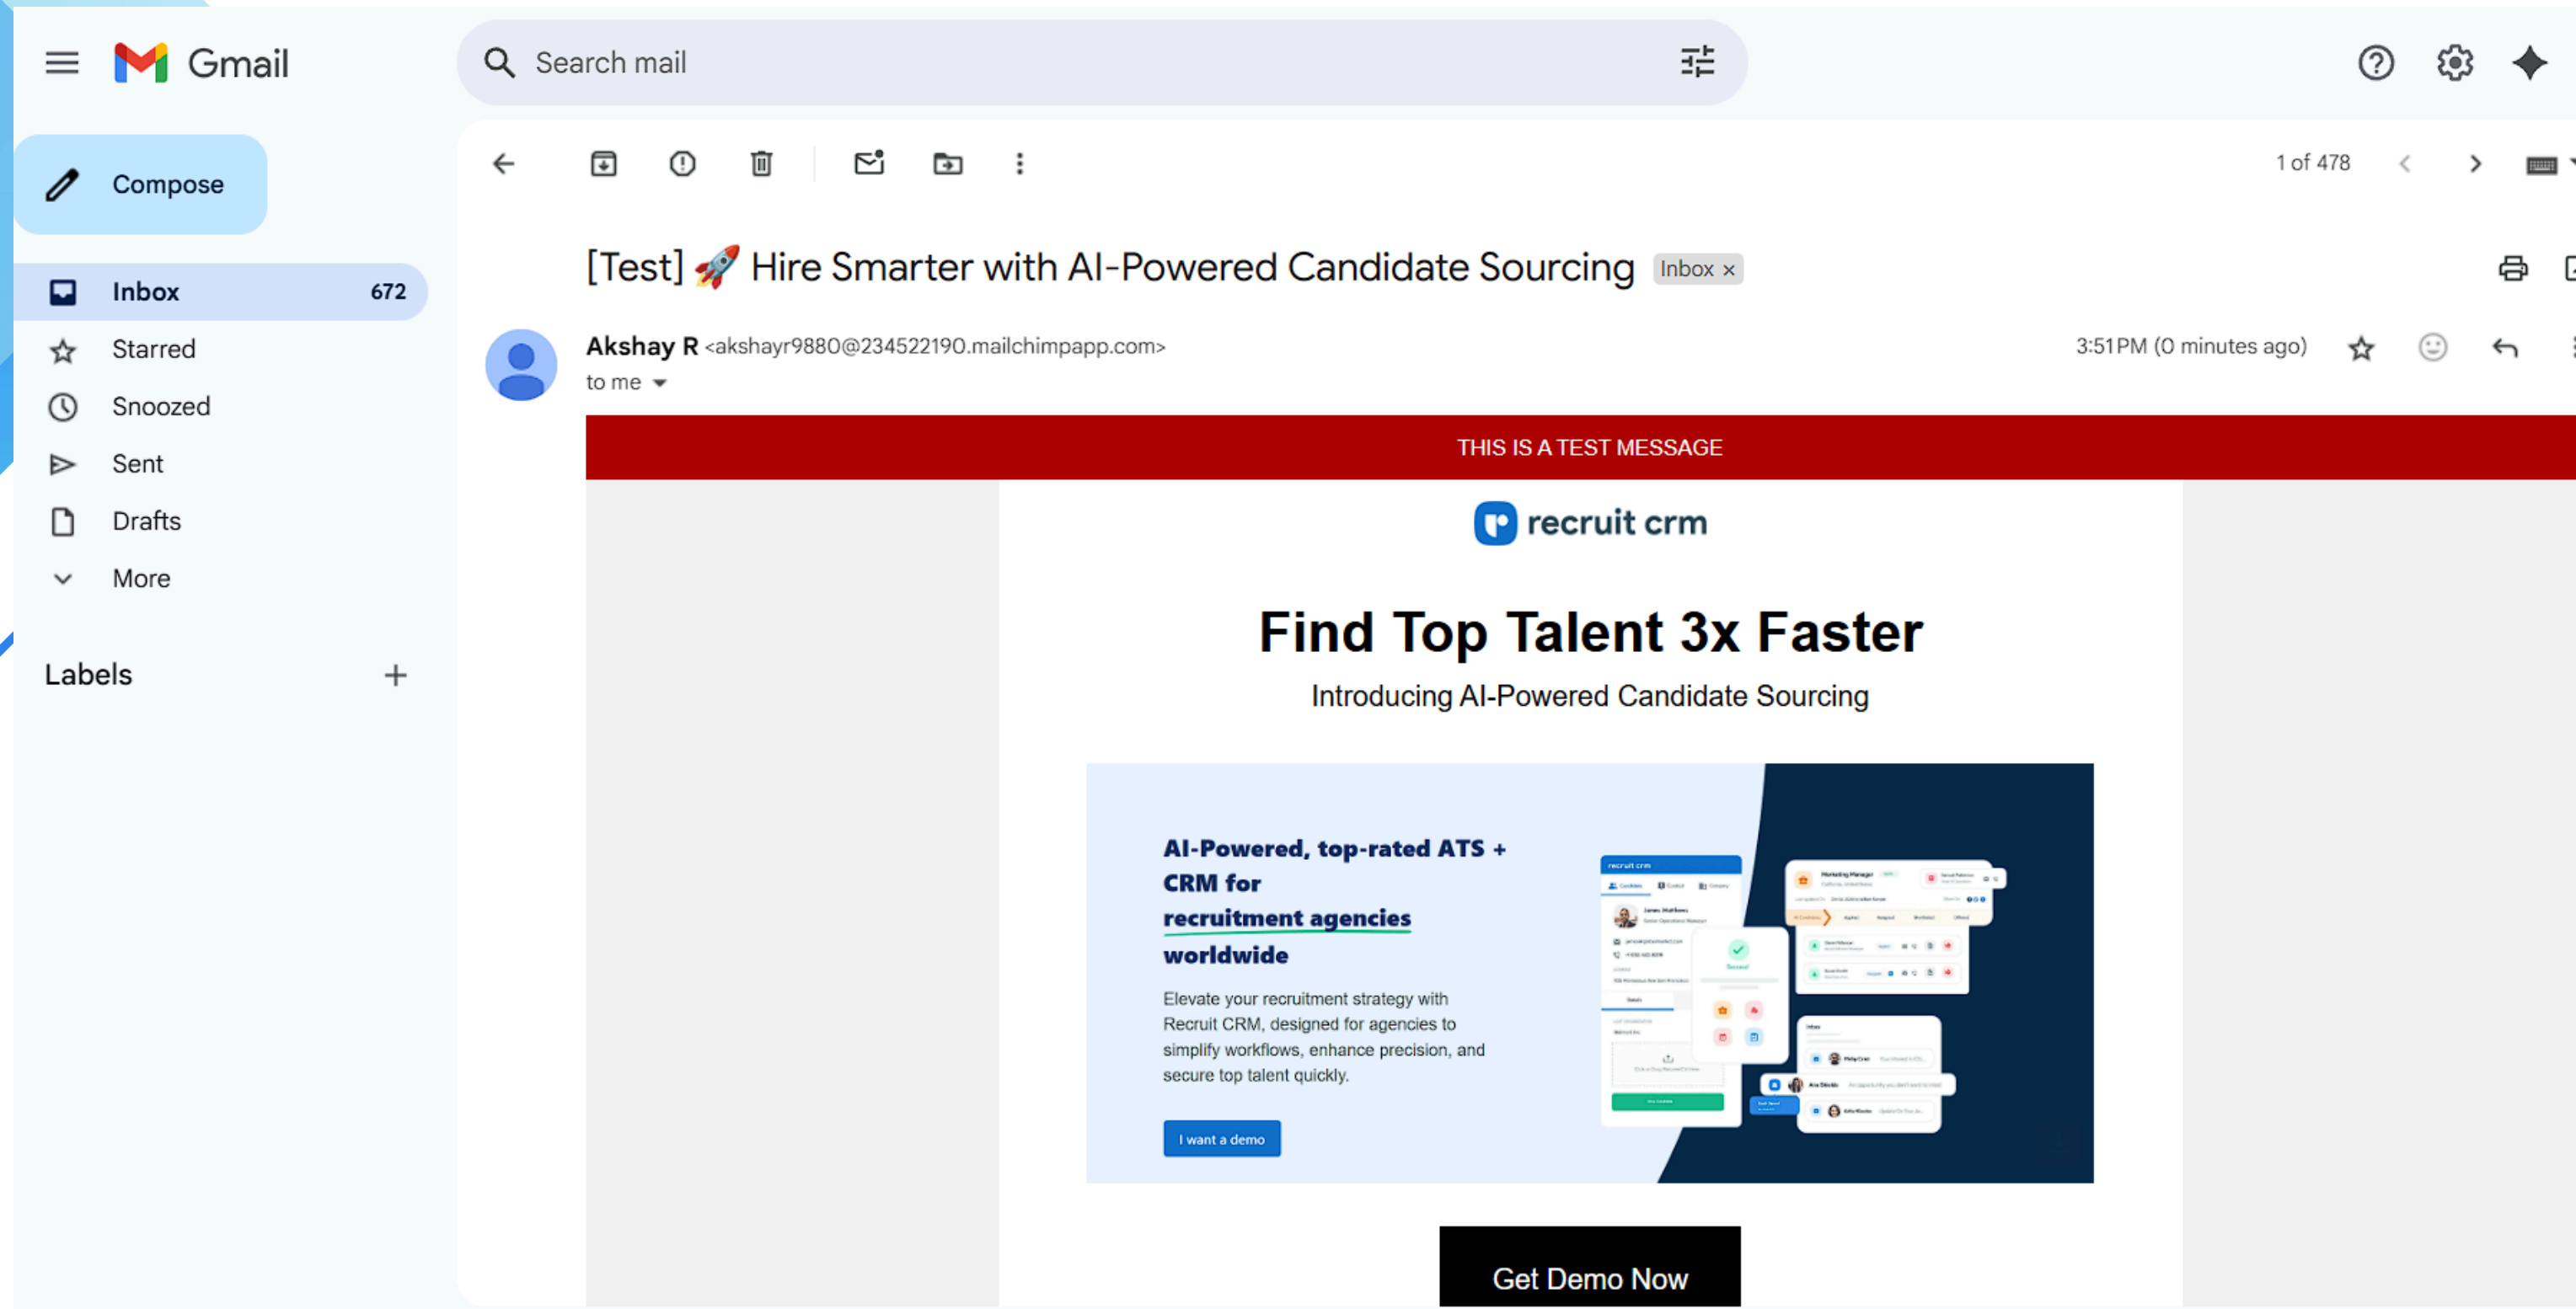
Gmail

Search mail

Compose

Inbox 672

Starred

Snoozed

Sent

Drafts

More

Labels +

1 of 478

[Test] 🚀 Hire Smarter with AI-Powered Candidate Sourcing Inbox ×

Akshay R <akshayr9880@234522190.mailchimpapp.com>

to me

3:51 PM (0 minutes ago)

THIS IS A TEST MESSAGE

recruit crm

Find Top Talent 3x Faster

Introducing AI-Powered Candidate Sourcing

AI-Powered, top-rated ATS + CRM for recruitment agencies worldwide

Elevate your recruitment strategy with Recruit CRM, designed for agencies to simplify workflows, enhance precision, and secure top talent quickly.

I want a demo

Get Demo Now